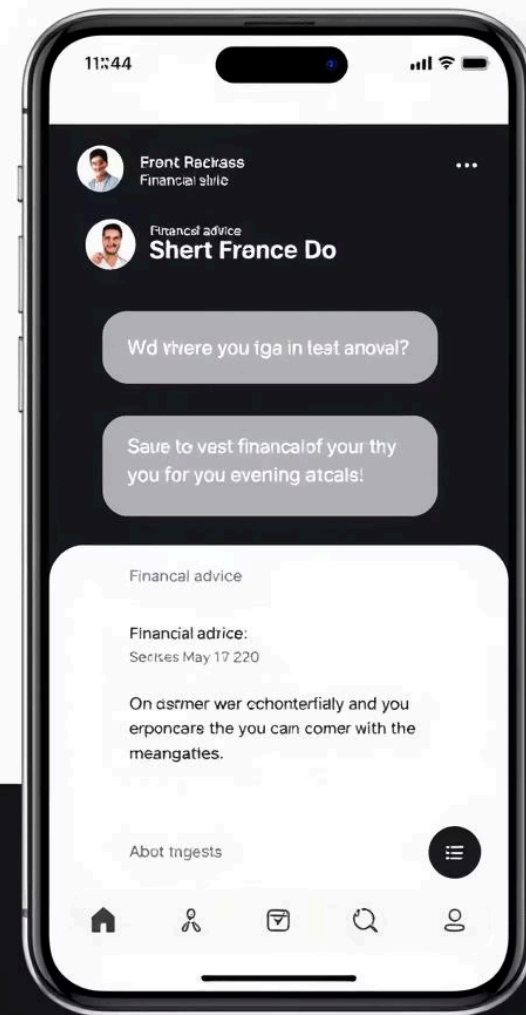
11:44

Frent Rackass
Financial shrie

...

Financel advice
Shert Frence Do

Wd where you iga in teat anoval?

Saue to vest financalof your thy you for you evening atcals!

Financal advice

Financial adrice:
Secises May 17 220

On dsrmer wer cchonterfialy and you erponcare the you cain comer with the meangaties.

Abot tngests